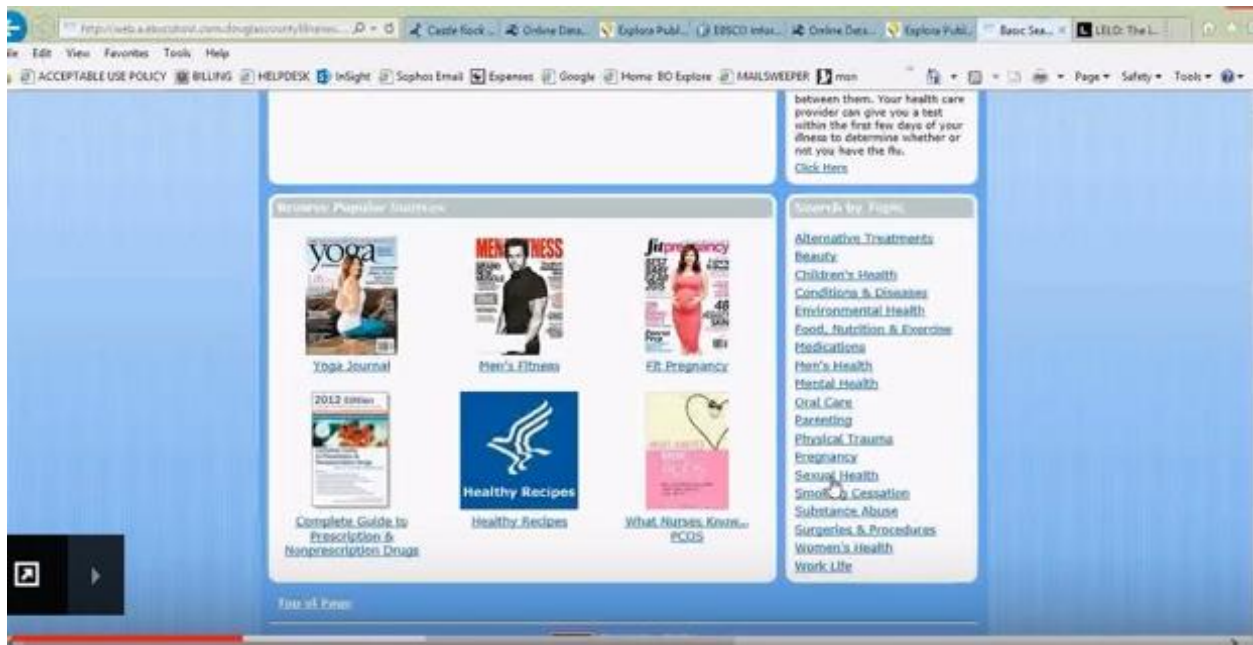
http://web.a.ebscohost.com/douglascountylibraries... Castle Rock ... Online Data... Explora Publ... EBSCO infor... Online Data... Explora Publ... Basic Sea... LELO: The L...

File Edit View Favorites Tools Help

ACCEPTABLE USE POLICY BILLING HELPDESK InSight Sophos Email Expenses Google Home BO Explore MAILSWEEPER msn Page Safety Tools

between them. Your health care provider can give you a test within the first few days of your illness to determine whether or not you have the flu.
Click Here

Browse Popular Sources

yoga
Yoga Journal

MEN'S FITNESS
Men's Fitness

fitpregnancy
Fit Pregnancy

2012 Edition
Complete Guide to Prescription & Nonprescription Drugs

Healthy Recipes
Healthy Recipes

What Nurses Know... PCOS

Search by Topic

Alternative Treatments
Beauty
Children's Health
Conditions & Diseases
Environmental Health
Food, Nutrition & Exercise
Medications
Men's Health
Mental Health
Oral Care
Parenting
Physical Trauma
Pregnancy
Sexual Health
Smoking Cessation
Substance Abuse
Surgeries & Procedures
Women's Health
Work Life

Top of Page